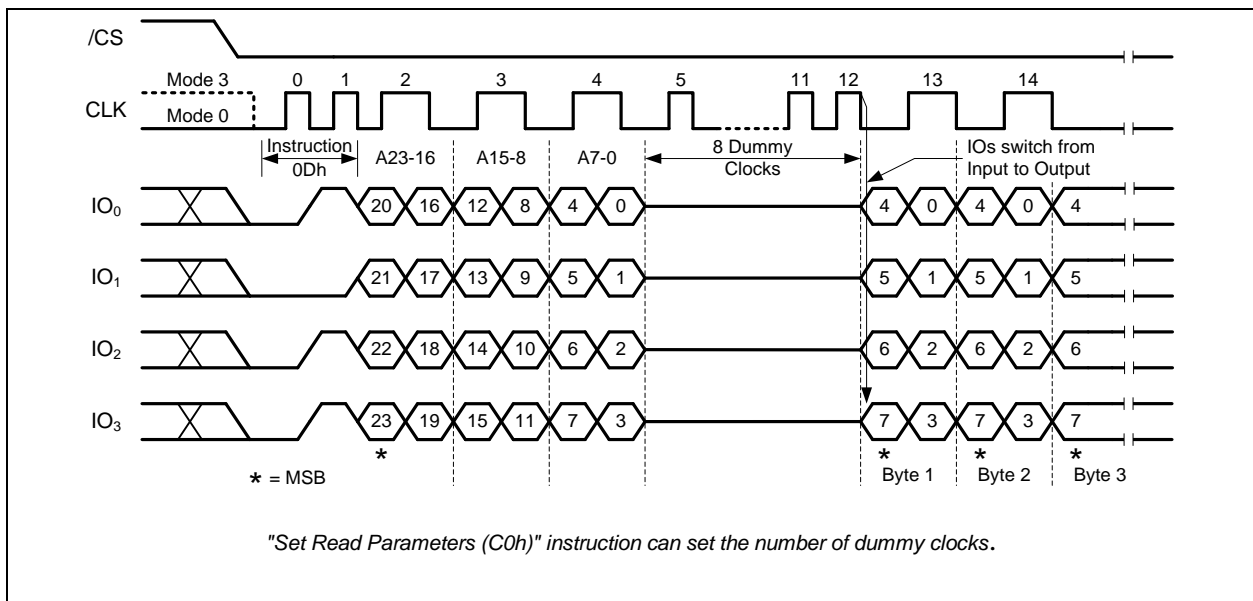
/CS

Mode 3
0 1 2 3 4 5 11 12 13 14
CLK
Mode 0

Instruction
0Dh
A23-16
A15-8
A7-0
8 Dummy Clocks
IOs switch from Input to Output

$IO_0$
20 16 12 8 4 0
4 0 4 0 4

$IO_1$
21 17 13 9 5 1
5 1 5 1 5

$IO_2$
22 18 14 10 6 2
6 2 6 2 6

$IO_3$
23 19 15 11 7 3
7 3 7 3 7

* = MSB
*
*
Byte 1
*
Byte 2
*
Byte 3

"Set Read Parameters (C0h)" instruction can set the number of dummy clocks.